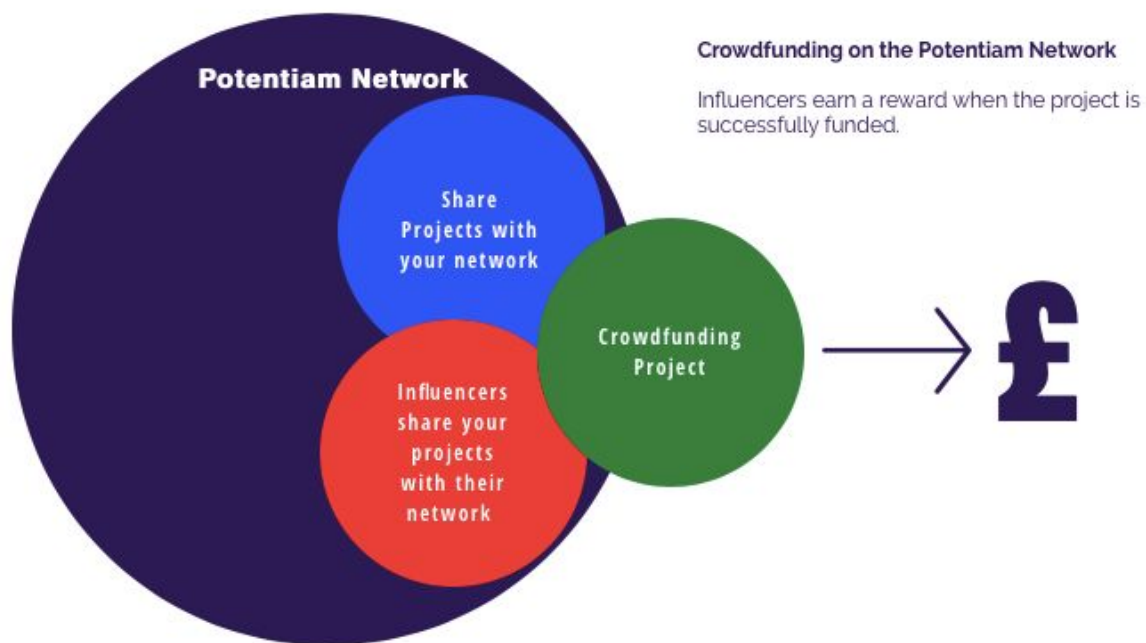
Potentiam Network

Share Projects with your network

Influencers share your projects with their network

Crowdfunding Project

£

Crowdfunding on the Potentiam Network

Influencers earn a reward when the project is successfully funded.